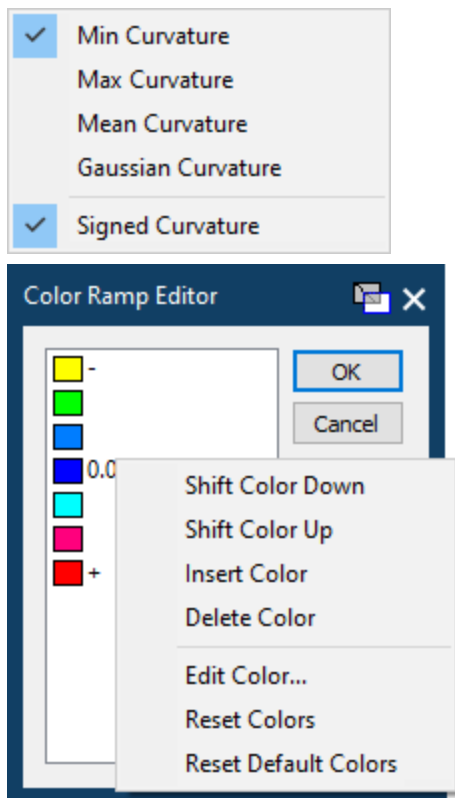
Min Curvature
Max Curvature
Mean Curvature
Gaussian Curvature
Signed Curvature

Color Ramp Editor

-
0.0
+

OK
Cancel

Shift Color Down
Shift Color Up
Insert Color
Delete Color
Edit Color...
Reset Colors
Reset Default Colors